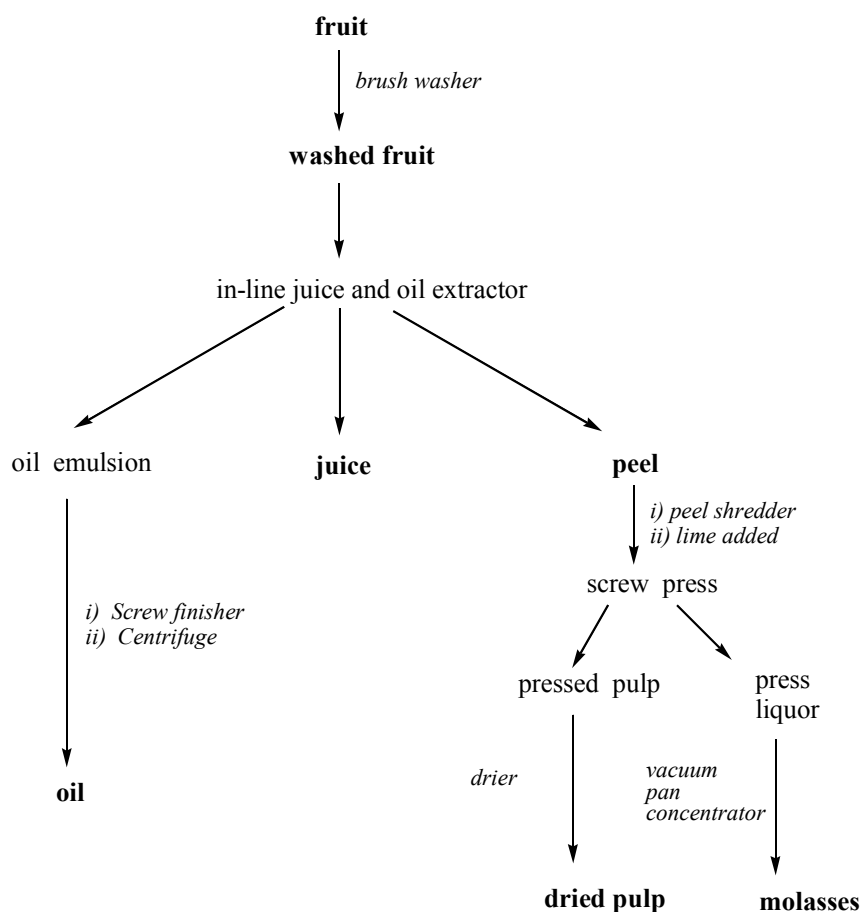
fruit

brush washer

washed fruit

in-line juice and oil extractor

oil emulsion

juice

peel

i) peel shredder
ii) lime added

screw press

i) Screw finisher
ii) Centrifuge

pressed pulp

press liquor

drier

vacuum pan concentrator

oil

dried pulp

molasses